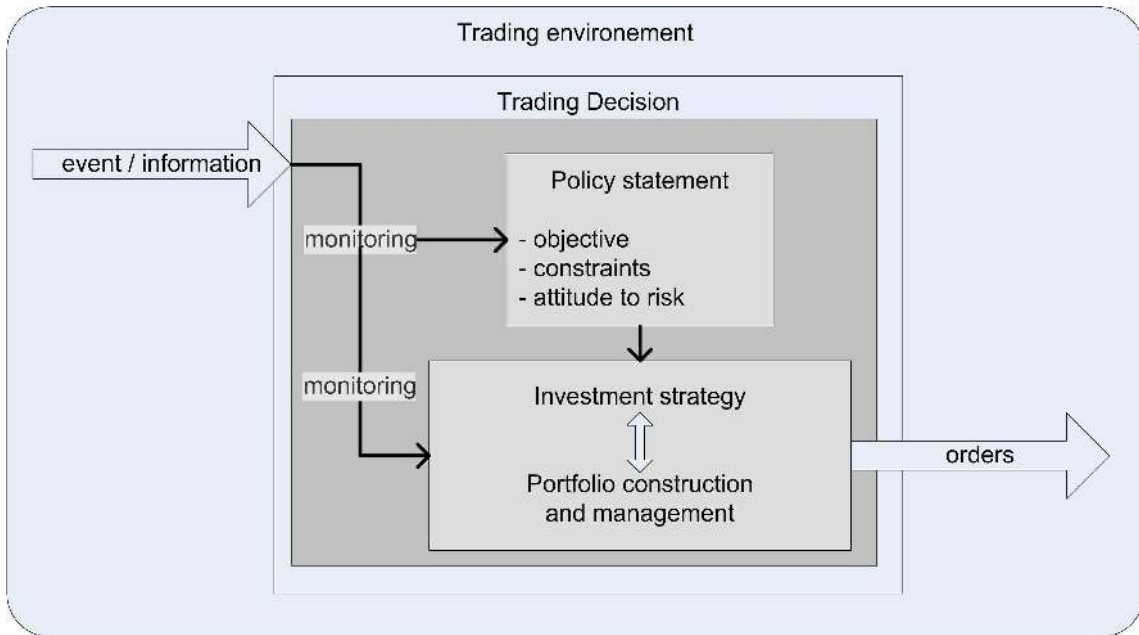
Trading environement

Trading Decision

event / information

monitoring

Policy statement

- objective
- constraints
- attitude to risk

monitoring

Investment strategy

Portfolio construction and management

orders